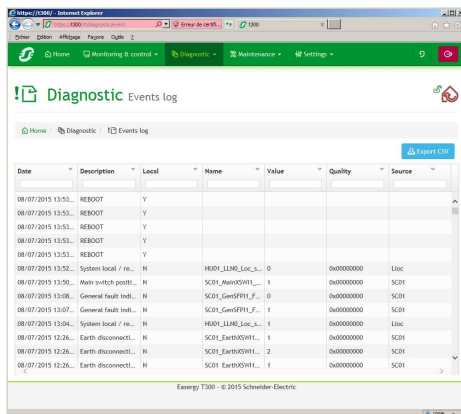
https://t300/ - Internet Explorer

https://t300/#/diagnostic/event | Erreur de certifi... | T300

Fichier Édition Affichage Favoris Outils ?

Home | Monitoring & control | Diagnostic | Maintenance | Settings

Diagnostic Events log

Home / Diagnostic / Events log

Export CSV

| Date | Description | Local | Name | Value | Quality | Source |
|---|---|---|---|---|---|---|
| 08/07/2015 13:53... | REBOOT | Y | | | | |
| 08/07/2015 13:53... | REBOOT | Y | | | | |
| 08/07/2015 13:53... | REBOOT | Y | | | | |
| 08/07/2015 13:53... | REBOOT | Y | | | | |
| 08/07/2015 13:53... | REBOOT | Y | | | | |
| 08/07/2015 13:52... | System local / re... | N | HU01_LLN0_Loc_s... | 0 | 0x00000000 | Lloc |
| 08/07/2015 13:50... | Main switch positi... | N | SC01_MainXSWI1... | 1 | 0x00000000 | SC01 |
| 08/07/2015 13:08... | General fault indi... | N | SC01_GenSFPI1_F... | 0 | 0x00000000 | SC01 |
| 08/07/2015 13:07... | General fault indi... | N | SC01_GenSFPI1_F... | 1 | 0x00000000 | SC01 |
| 08/07/2015 13:04... | System local / re... | N | HU01_LLN0_Loc_s... | 1 | 0x00000000 | Lloc |
| 08/07/2015 12:26... | Earth disconnecti... | N | SC01_EarthXSWI1... | 1 | 0x00000000 | SC01 |
| 08/07/2015 12:26... | Earth disconnecti... | N | SC01_EarthXSWI1... | 2 | 0x00000000 | SC01 |
| 08/07/2015 12:26... | Earth disconnecti... | N | SC01_EarthXSWI1... | 1 | 0x00000000 | SC01 |

Easergy T300 - © 2015 Schneider-Electric